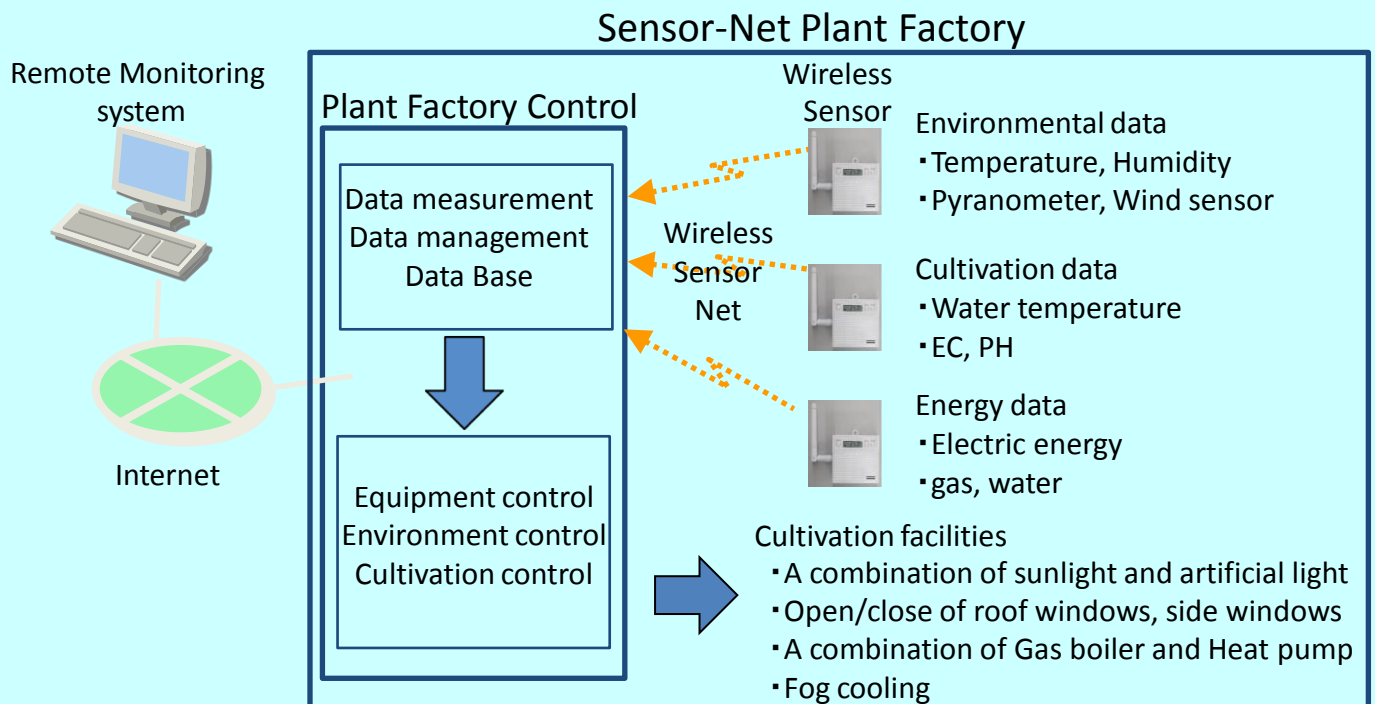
Sensor-Net Plant Factory

Remote Monitoring system

Internet

Plant Factory Control

Data measurement
Data management
Data Base

Equipment control
Environment control
Cultivation control

Wireless Sensor

Wireless Sensor Net

Environmental data
・Temperature, Humidity
・Pyranometer, Wind sensor

Cultivation data
・Water temperature
・EC, PH

Energy data
・Electric energy
・gas, water

Cultivation facilities
・A combination of sunlight and artificial light
・Open/close of roof windows, side windows
・A combination of Gas boiler and Heat pump
・Fog cooling